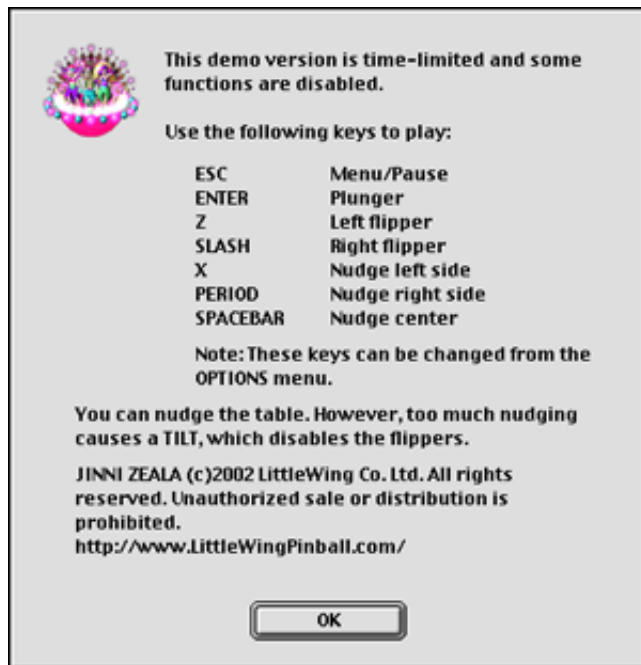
This demo version is time-limited and some functions are disabled.

Use the following keys to play:

| | |
|---|---|
| ESC | Menu/Pause |
| ENTER | Plunger |
| Z | Left flipper |
| SLASH | Right flipper |
| X | Nudge left side |
| PERIOD | Nudge right side |
| SPACEBAR | Nudge center |

Note: These keys can be changed from the OPTIONS menu.

You can nudge the table. However, too much nudging causes a TILT, which disables the flippers.

JINNI ZEALA (c)2002 LittleWing Co. Ltd. All rights reserved. Unauthorized sale or distribution is prohibited.
http://www.LittleWingPinball.com/

OK